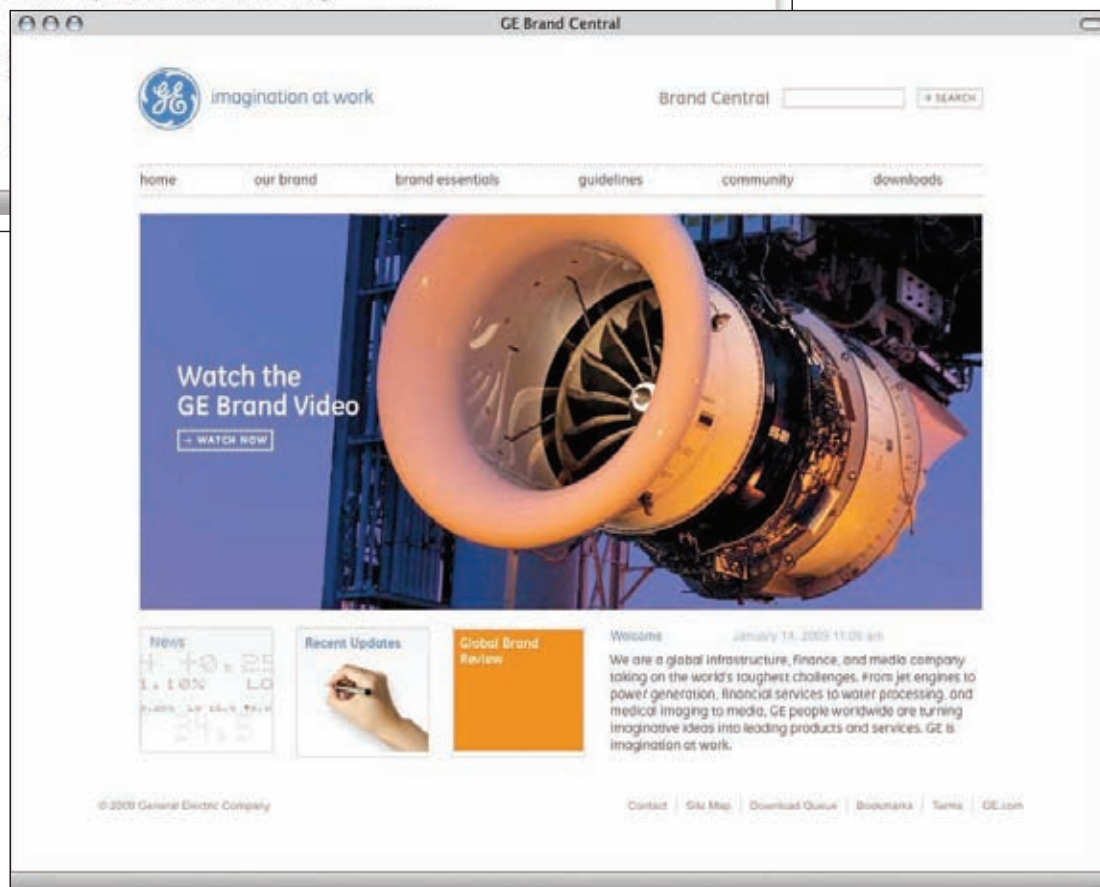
GE Brand Central

GE imagination at work

Brand Central + SEARCH

home our brand brand essentials guidelines community downloads

Watch the GE Brand Video

→ WATCH NOW

News

H. +0.25 1.10% LO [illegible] 24.5

Recent Updates

Global Brand Review

Welcome January 14, 2009 11:05 am

We are a global infrastructure, finance, and media company taking on the world's toughest challenges. From jet engines to power generation, financial services to water processing, and medical imaging to media, GE people worldwide are turning imaginative ideas into leading products and services. GE is imagination at work.

© 2009 General Electric Company

Contact | Site Map | Download Queue | Bookmarks | Terms | GE.com